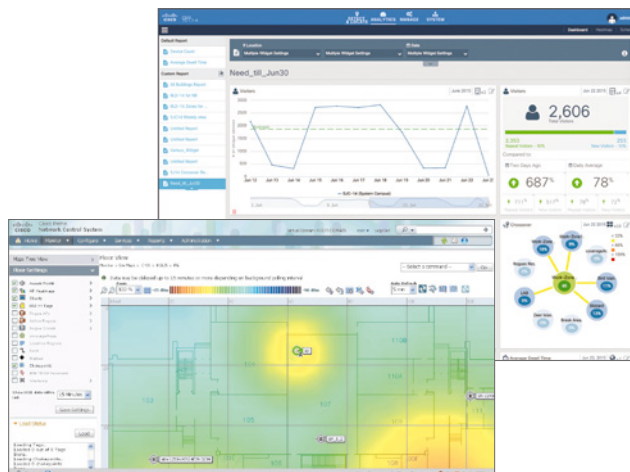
ANALYTICS MANAGE SYSTEM

Dashboard

Default Report

Custom Report

Location

Multiple Widget Settings

Multiple Widget Settings

Date

Multiple Widget Settings

Need_till_Jun30

Visitors

Jun 12 Jun 14 Jun 15 Jun 16 Jun 17 Jun 18 Jun 19 Jun 20 Jun 21 Jun 22

Visitors

2,606

Total Visitors

Compared to

Two Days Ago

Daily Average

687%

78%

Dwell Time

Cisco Prime
Network Control System

Home Monitor Configure Services Reports Administration

Maps Tree View

Floor Settings

Floor View

Data may be delayed up to 15 minutes or more depending on background polling interval

Select a command

Go

Load Status

Load